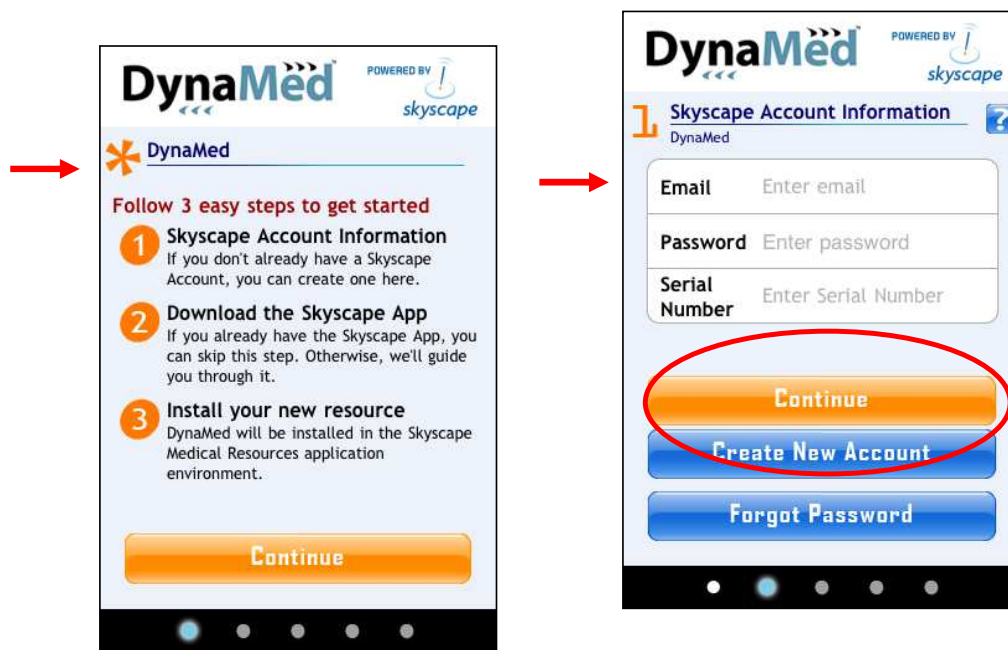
DynaMed

POWERED BY skyscape

DynaMed

Follow 3 easy steps to get started

1 Skyscape Account Information
If you don't already have a Skyscape Account, you can create one here.

2 Download the Skyscape App
If you already have the Skyscape App, you can skip this step. Otherwise, we'll guide you through it.

3 Install your new resource
DynaMed will be installed in the Skyscape Medical Resources application environment.

Continue

DynaMed

POWERED BY skyscape

1 Skyscape Account Information
DynaMed

?

Email Enter email

Password Enter password

Serial Number Enter Serial Number

Continue

Create New Account

Forgot Password